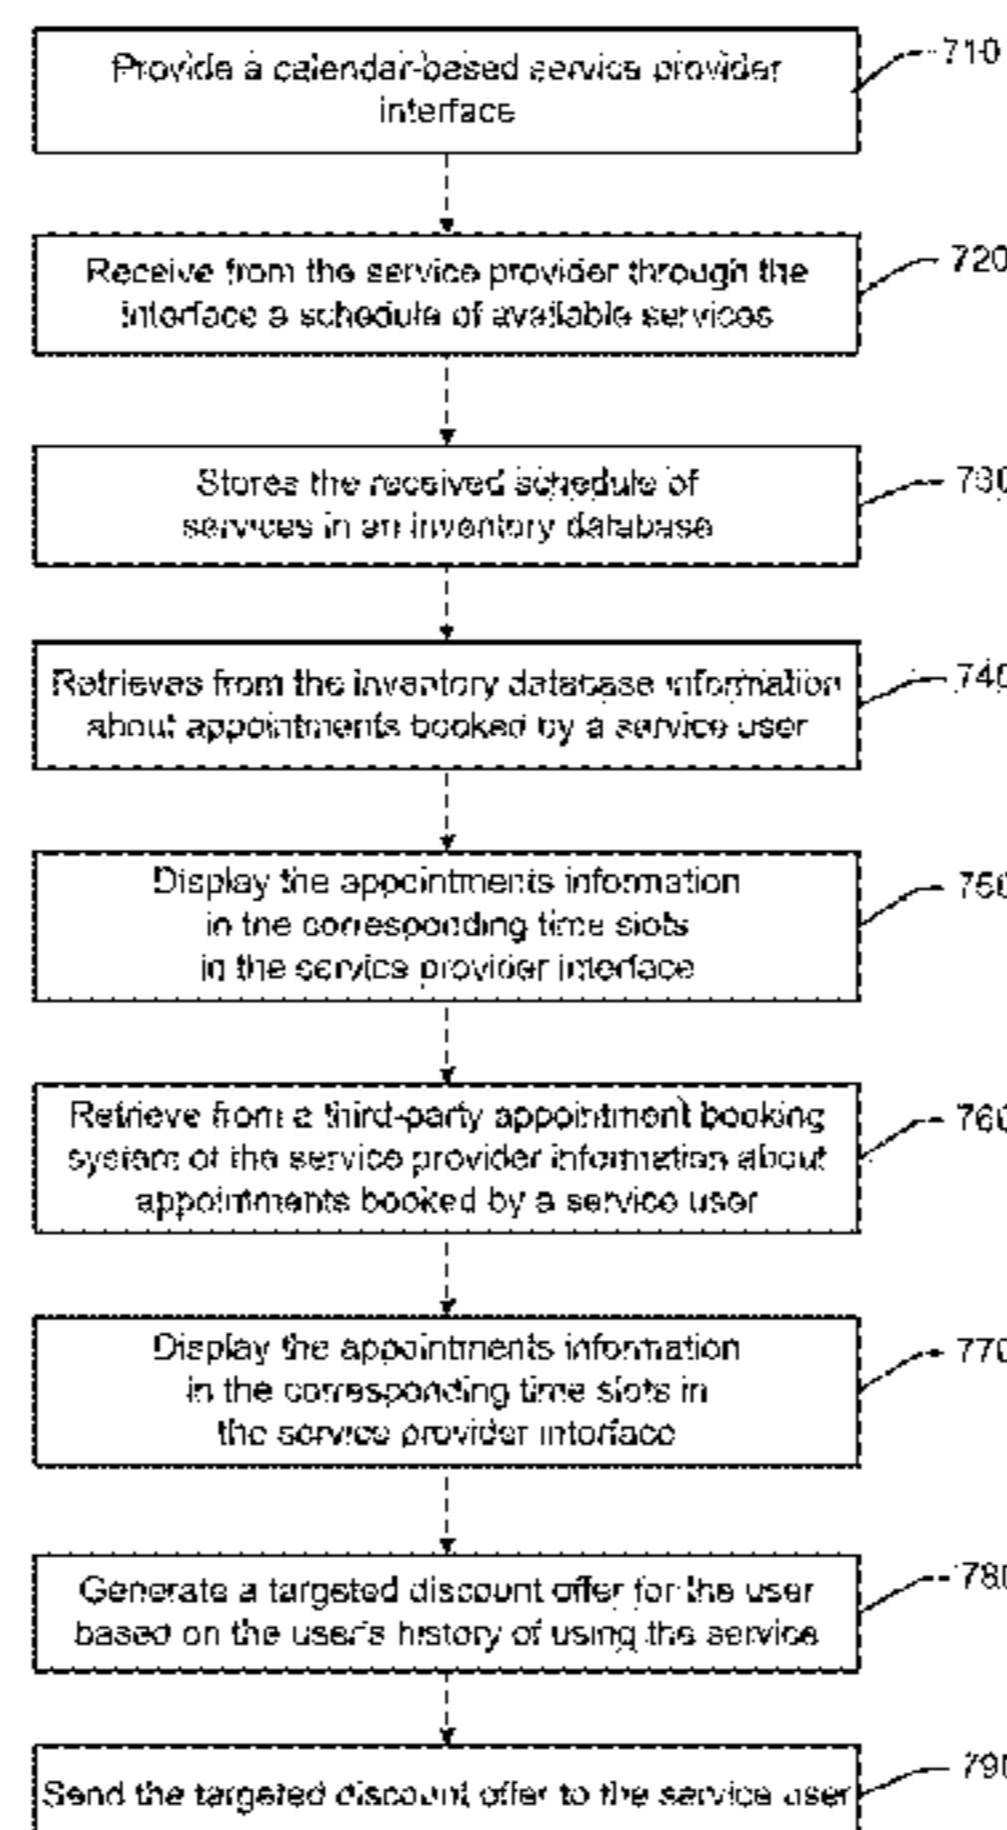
Provide a calendar-based service provider interface

710

Receive from the service provider through the interface a schedule of available services

720

Stores the received schedule of services in an inventory database

730

Retrieves from the inventory database information about appointments booked by a service user

740

Display the appointments information in the corresponding time slots in the service provider interface

750

Retrieve from a third-party appointment booking system of the service provider information about appointments booked by a service user

760

Display the appointments information in the corresponding time slots in the service provider interface

770

Generate a targeted discount offer for the user based on the user's history of using the service

780

Send the targeted discount offer to the service user

790